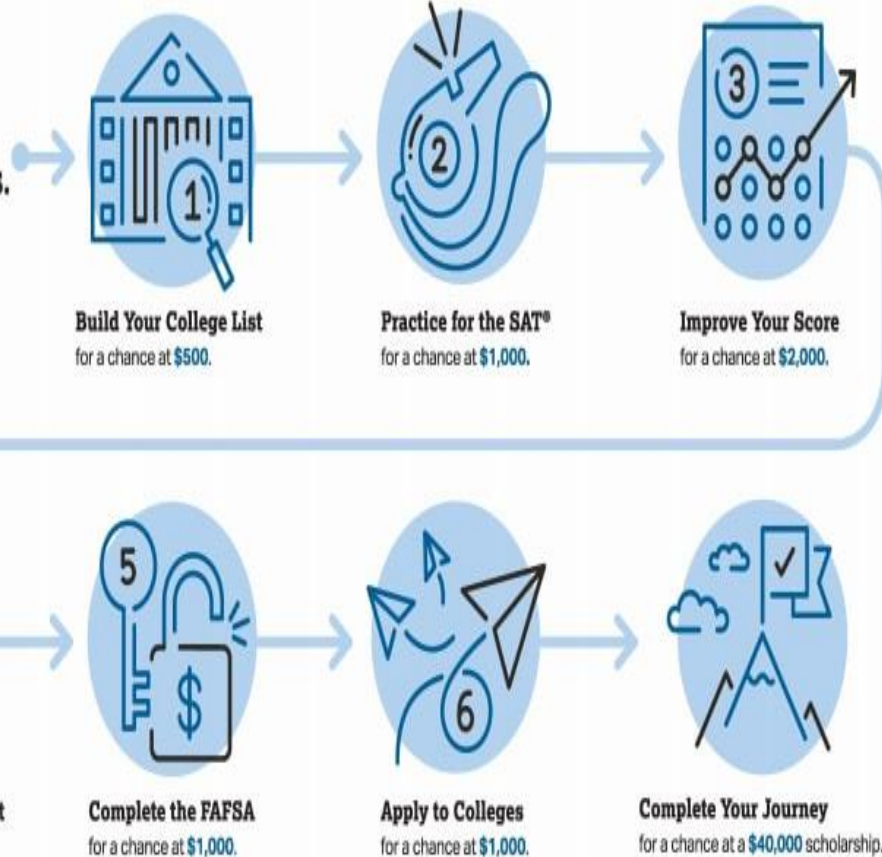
s.

1

Build Your College List
for a chance at $500.

2

Practice for the SAT®
for a chance at $1,000.

3

Improve Your Score
for a chance at $2,000.

5

$

t

Complete the FAFSA
for a chance at $1,000.

6

Apply to Colleges
for a chance at $1,000.

Complete Your Journey
for a chance at a $40,000 scholarship.